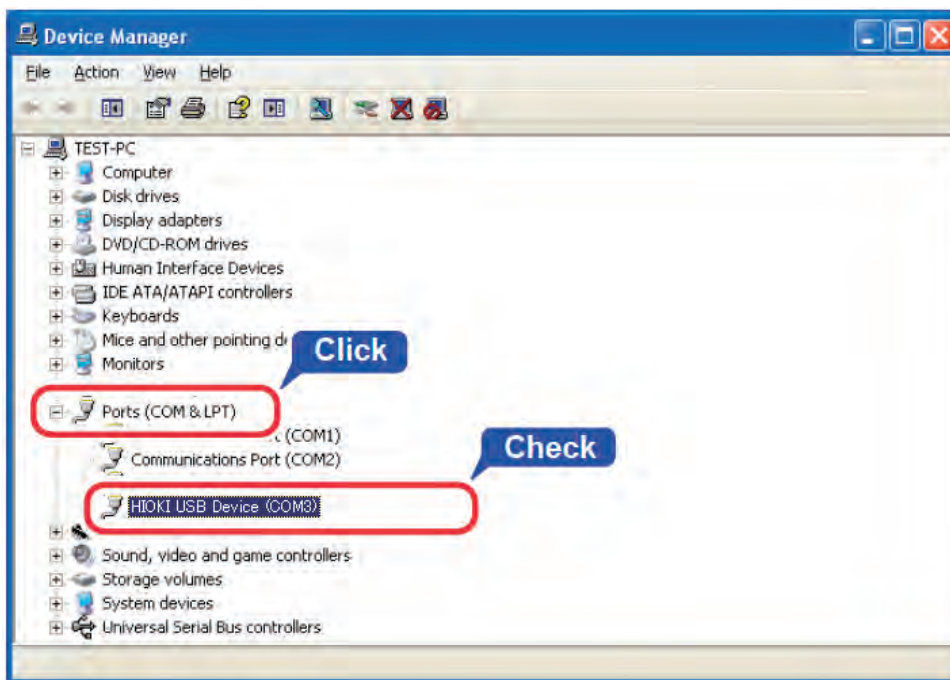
Device Manager

File Action View Help

TEST-PC
Computer
Disk drives
Display adapters
DVD/CD-ROM drives
Human Interface Devices
IDE ATA/ATAPI controllers
Keyboards
Mice and other pointing d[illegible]
Monitors

Click

Ports (COM & LPT)
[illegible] (COM1)
Communications Port (COM2)

Check

HIOKI USB Device (COM3)

Sound, video and game controllers
Storage volumes
System devices
Universal Serial Bus controllers